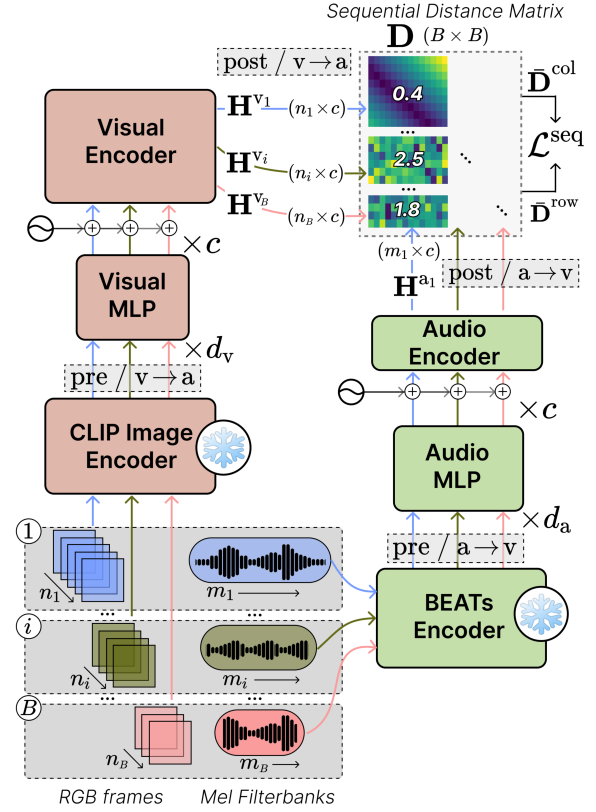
Sequential Distance Matrix

$\mathbf{D}$ $(B \times B)$

post / v→a

Visual Encoder

$\mathbf{H}^{v_1}$ $(n_1 \times c)$

0.4

$\mathbf{H}^{v_i}$ $(n_i \times c)$

2.5

$\mathbf{H}^{v_B}$ $(n_B \times c)$

1.8

$\bar{\mathbf{D}}^{\text{col}}$

$\mathcal{L}^{\text{seq}}$

$\bar{\mathbf{D}}^{\text{row}}$

$\times c$

$(m_1 \times c)$

$\mathbf{H}^{a_1}$

post / a→v

Visual MLP

$\times d_v$

Audio Encoder

pre / v→a

$\times c$

CLIP Image Encoder

Audio MLP

$\times d_a$

pre / a→v

1

$n_1$

$m_1$

BEATs Encoder

$i$

$n_i$

$m_i$

$B$

$n_B$

$m_B$

RGB frames

Mel Filterbanks